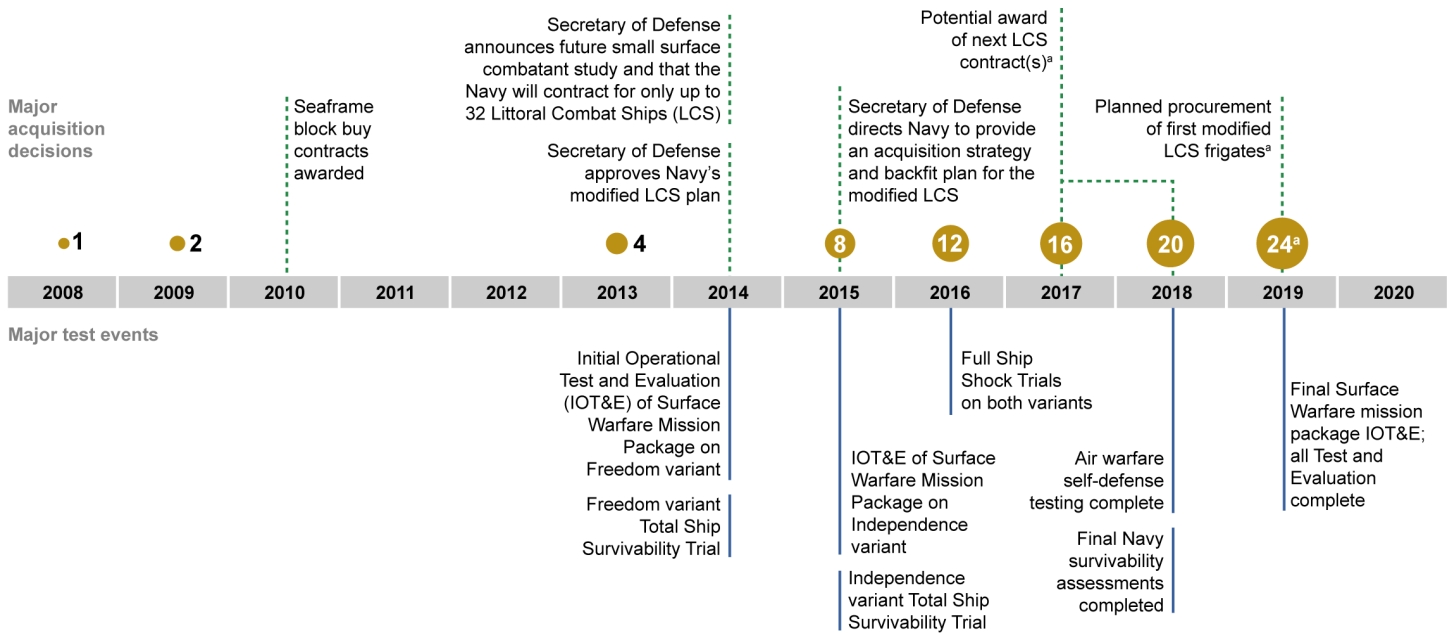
Major acquisition decisions

Seaframe block buy contracts awarded

Secretary of Defense announces future small surface combatant study and that the Navy will contract for only up to 32 Littoral Combat Ships (LCS)

Secretary of Defense approves Navy's modified LCS plan

Secretary of Defense directs Navy to provide an acquisition strategy and backfit plan for the modified LCS

Potential award of next LCS contract(s)$^a$

Planned procurement of first modified LCS frigates$^a$

1

2

4

8

12

16

20

24$^a$

| 2008 | 2009 | 2010 | 2011 | 2012 | 2013 | 2014 | 2015 | 2016 | 2017 | 2018 | 2019 | 2020 |
|---|---|---|---|---|---|---|---|---|---|---|---|---|

Major test events

Initial Operational Test and Evaluation (IOT&E) of Surface Warfare Mission Package on Freedom variant

Freedom variant Total Ship Survivability Trial

IOT&E of Surface Warfare Mission Package on Independence variant

Independence variant Total Ship Survivability Trial

Full Ship Shock Trials on both variants

Air warfare self-defense testing complete

Final Navy survivability assessments completed

Final Surface Warfare mission package IOT&E; all Test and Evaluation complete